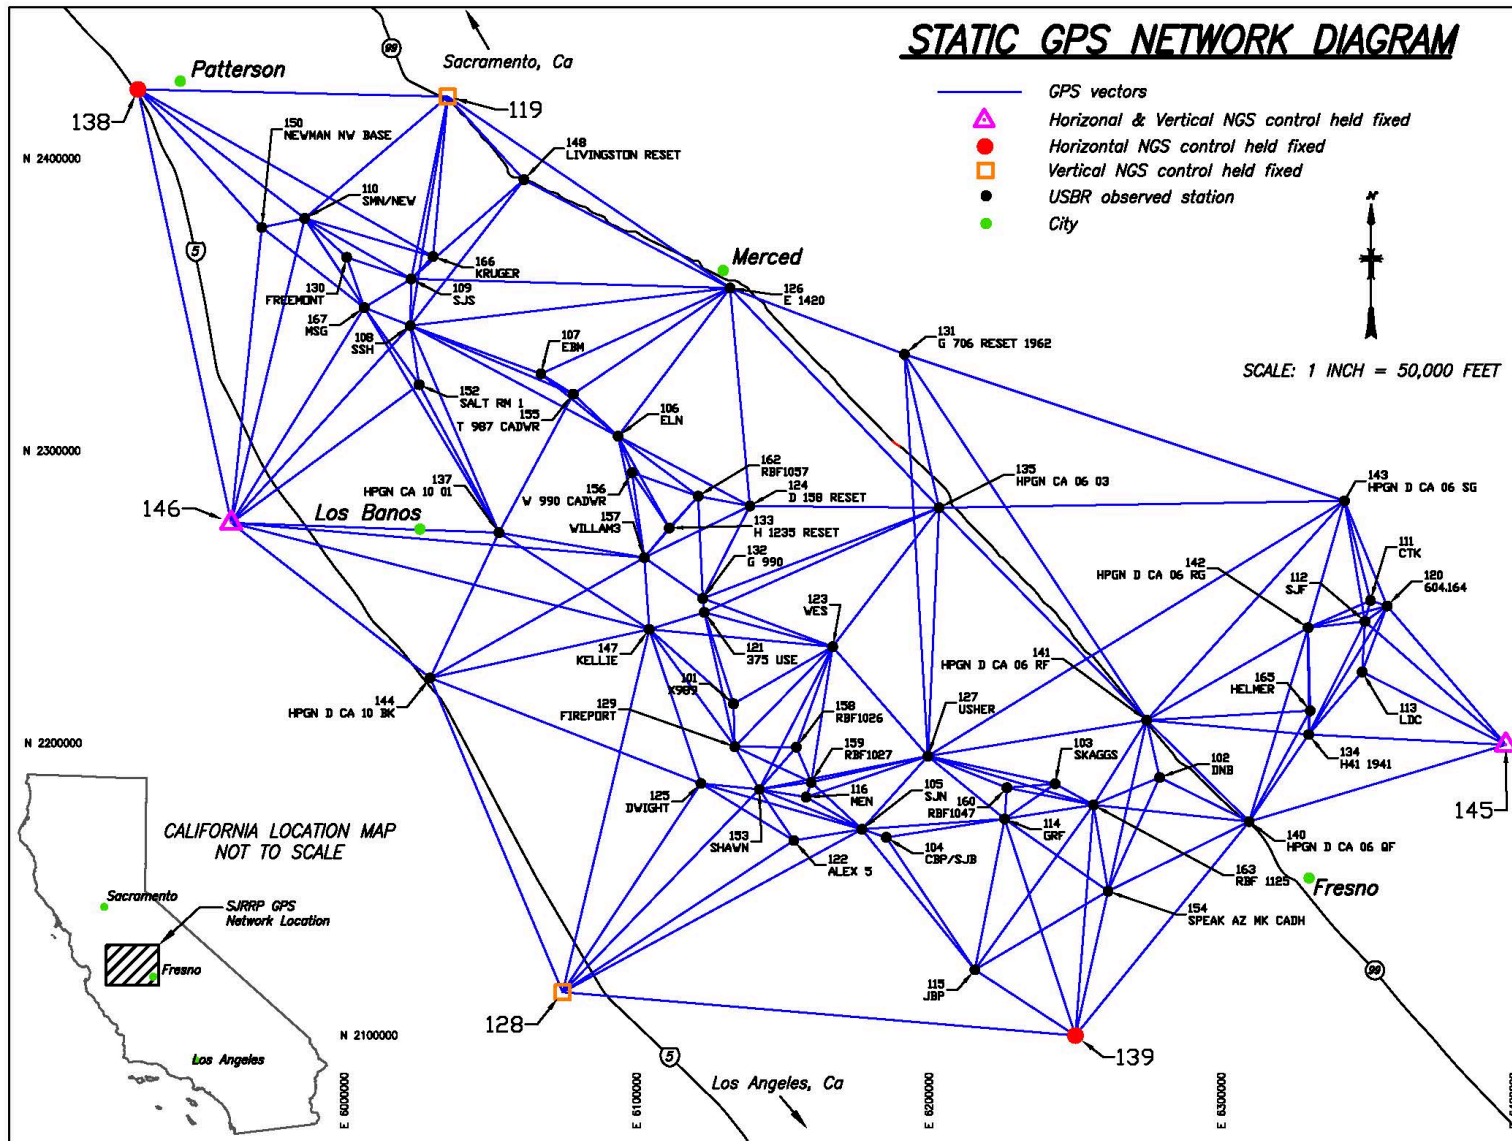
STATIC GPS NETWORK DIAGRAM

GPS vectors
Horizontal & Vertical NGS control held fixed
Horizontal NGS control held fixed
Vertical NGS control held fixed
USBR observed station
City

N

SCALE: 1 INCH = 50,000 FEET

Patterson
Sacramento, Ca
99
138
119
150 NEWMAN NW BASE
148 LIVINGSTON RESET
110 SMN/NEW
N 2400000
5
166 KRUGER
Merced
130 FREEMONT
109 SJS
126 E 1420
167 MSG
108 SSH
107 EBM
131 G 706 RESET 1962
152 SALT RM 1
155 T 987 CADWR
106 ELN
N 2300000
162 RBF1057
124 D 158 RESET
135 HPGN CA 06 03
143 HPGN D CA 06 SG
137 HPGN CA 10 01
156 W 990 CADWR
146
Los Banos
157 WILLAMS
133 H 1235 RESET
132 G 990
111 CTK
142 HPGN D CA 06 RG
112 SJF
120 604.164
123 WES
147 KELLIE
121 375 USE
141 HPGN D CA 06 RF
101 X989
165 HELMER
144 HPGN D CA 10 BK
129 FIREPORT
158 RBF1026
127 USHER
113 LDC
N 2200000
159 RBF1027
103 SKAGGS
134 H41 1941
145
102 DNB
125 DWIGHT
116 MEN
105 SJN
160 RBF1047
114 GRF
CALIFORNIA LOCATION MAP NOT TO SCALE
153 SHAWN
104 CBP/SJB
140 HPGN D CA 06 QF
122 ALEX 5
163 RBF 1125
Fresno
Sacramento
SJRRP GPS Network Location
154 SPEAK AZ MK CADH
Fresno
99
115 JBP
128
139
N 2100000
Los Angeles
5
Los Angeles, Ca
E 6000000
E 6100000
E 6200000
E 6300000